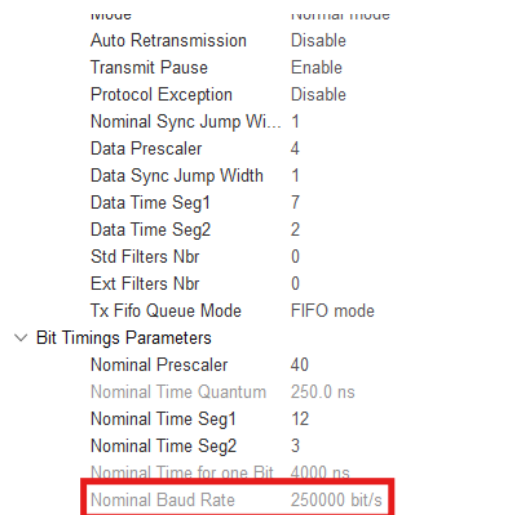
| | |
|---|---|
| Mode | Normal mode |
| Auto Retransmission | Disable |
| Transmit Pause | Enable |
| Protocol Exception | Disable |
| Nominal Sync Jump Wi... | 1 |
| Data Prescaler | 4 |
| Data Sync Jump Width | 1 |
| Data Time Seg1 | 7 |
| Data Time Seg2 | 2 |
| Std Filters Nbr | 0 |
| Ext Filters Nbr | 0 |
| Tx Fifo Queue Mode | FIFO mode |

Bit Timings Parameters

| | |
|---|---|
| Nominal Prescaler | 40 |
| Nominal Time Quantum | 250.0 ns |
| Nominal Time Seg1 | 12 |
| Nominal Time Seg2 | 3 |
| Nominal Time for one Bit | 4000 ns |
| Nominal Baud Rate | 250000 bit/s |